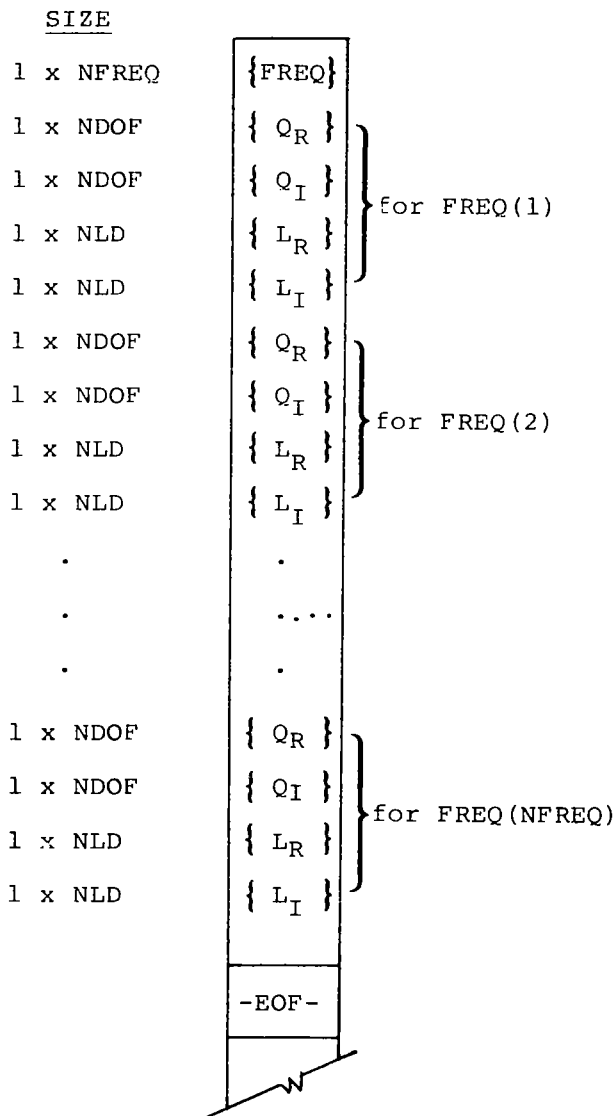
SIZE

1 x NFREQ $\{FREQ\}$

1 x NDOF $\{Q_R\}$

1 x NDOF $\{Q_I\}$

1 x NLD $\{L_R\}$

1 x NLD $\{L_I\}$

for FREQ(1)

1 x NDOF $\{Q_R\}$

1 x NDOF $\{Q_I\}$

1 x NLD $\{L_R\}$

1 x NLD $\{L_I\}$

for FREQ(2)

.

.

.

.

. . . .

.

1 x NDOF $\{Q_R\}$

1 x NDOF $\{Q_I\}$

1 x NLD $\{L_R\}$

1 x NLD $\{L_I\}$

for FREQ(NFREQ)

-EOF-